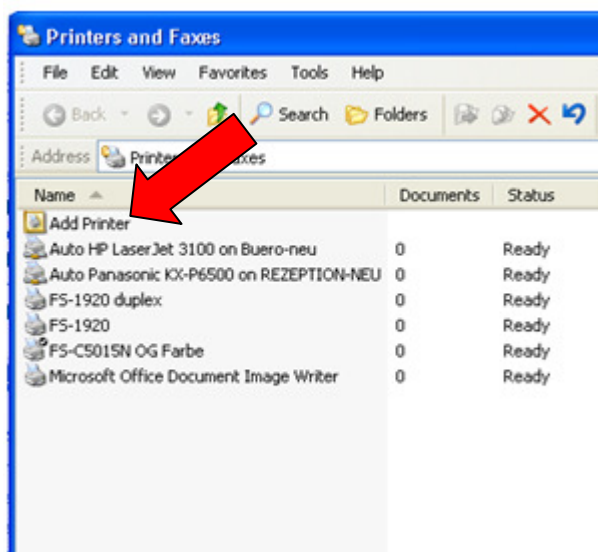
Printers and Faxes

File Edit View Favorites Tools Help

Back Search Folders

Address Printer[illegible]axes

| Name | Documents | Status |
|---|---|---|
| Add Printer | | |
| Auto HP LaserJet 3100 on Buero-neu | 0 | Ready |
| Auto Panasonic KX-P6500 on REZEPTION-NEU | 0 | Ready |
| FS-1920 duplex | 0 | Ready |
| FS-1920 | 0 | Ready |
| FS-C5015N OG Farbe | 0 | Ready |
| Microsoft Office Document Image Writer | 0 | Ready |